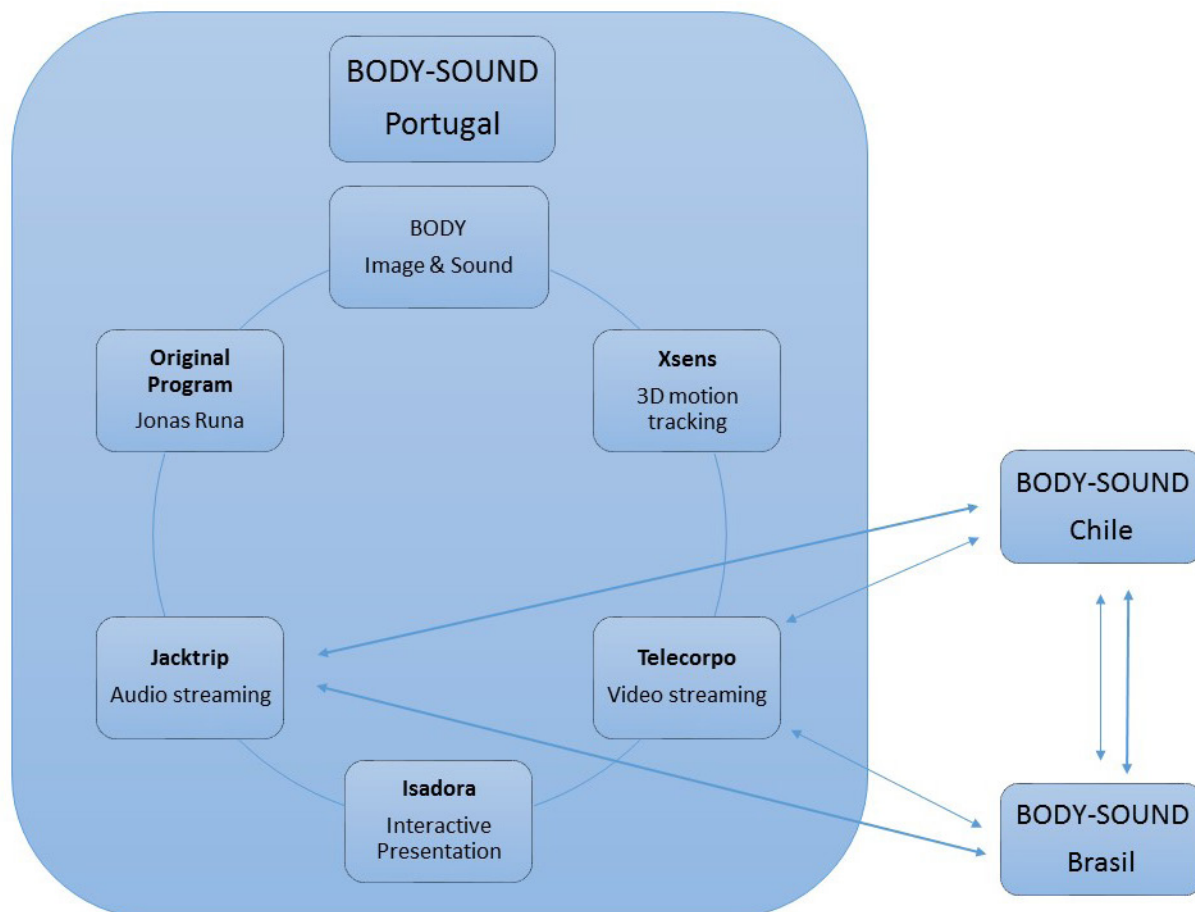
BODY-SOUND
Portugal

BODY
Image & Sound

Original Program
Jonas Runa

Xsens
3D motion tracking

Jacktrip
Audio streaming

Telecorpo
Video streaming

Isadora
Interactive Presentation

BODY-SOUND
Chile

BODY-SOUND
Brasil